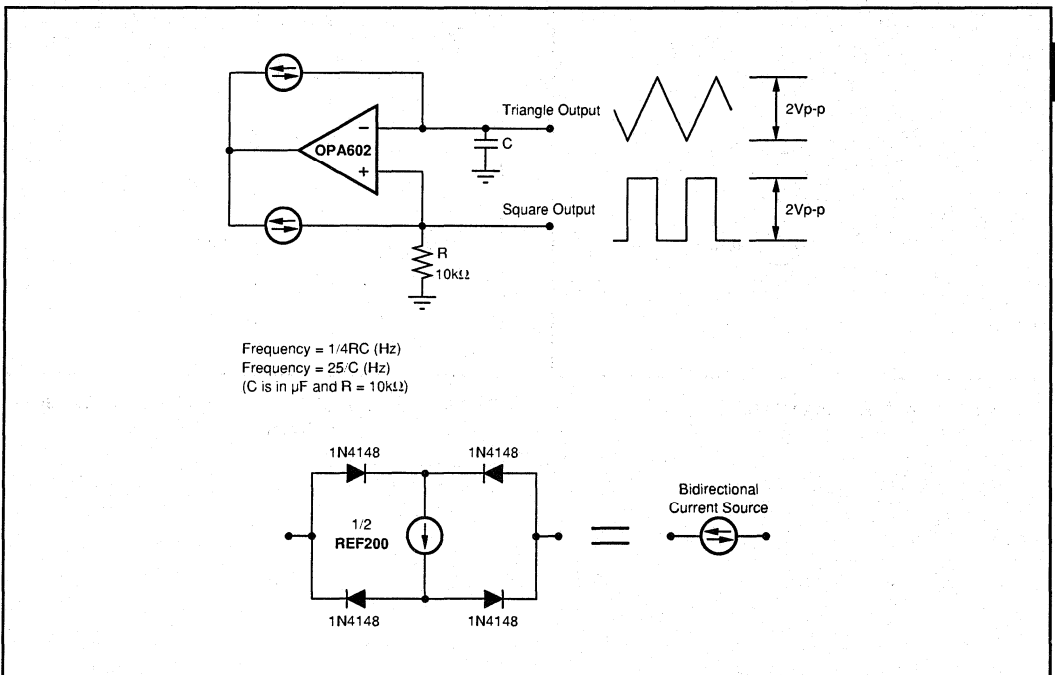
OPA602
−
+
C
Triangle Output
2Vp-p
Square Output
2Vp-p
R
10kΩ

Frequency = 1/4RC (Hz)
Frequency = 25/C (Hz)
(C is in μF and R = 10kΩ)

1N4148
1N4148
1/2
REF200
1N4148
1N4148
Bidirectional
Current Source